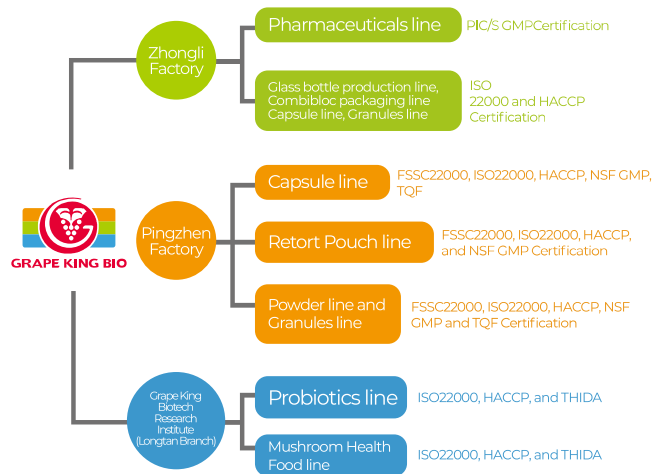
GRAPE KING BIO

Zhongli Factory

Pharmaceuticals line

PIC/S GMPCertification

Glass bottle production line, Combibloc packaging line Capsule line, Granules line

ISO 22000 and HACCP Certification

Pingzhen Factory

Capsule line

FSSC22000, ISO22000, HACCP, NSF GMP, TQF

Retort Pouch line

FSSC22000, ISO22000, HACCP, and NSF GMP Certification

Powder line and Granules line

FSSC22000, ISO22000, HACCP, NSF GMP and TQF Certification

Grape King Biotech Research Institute (Longtan Branch)

Probiotics line

ISO22000, HACCP, and THIDA

Mushroom Health Food line

ISO22000, HACCP, and THIDA